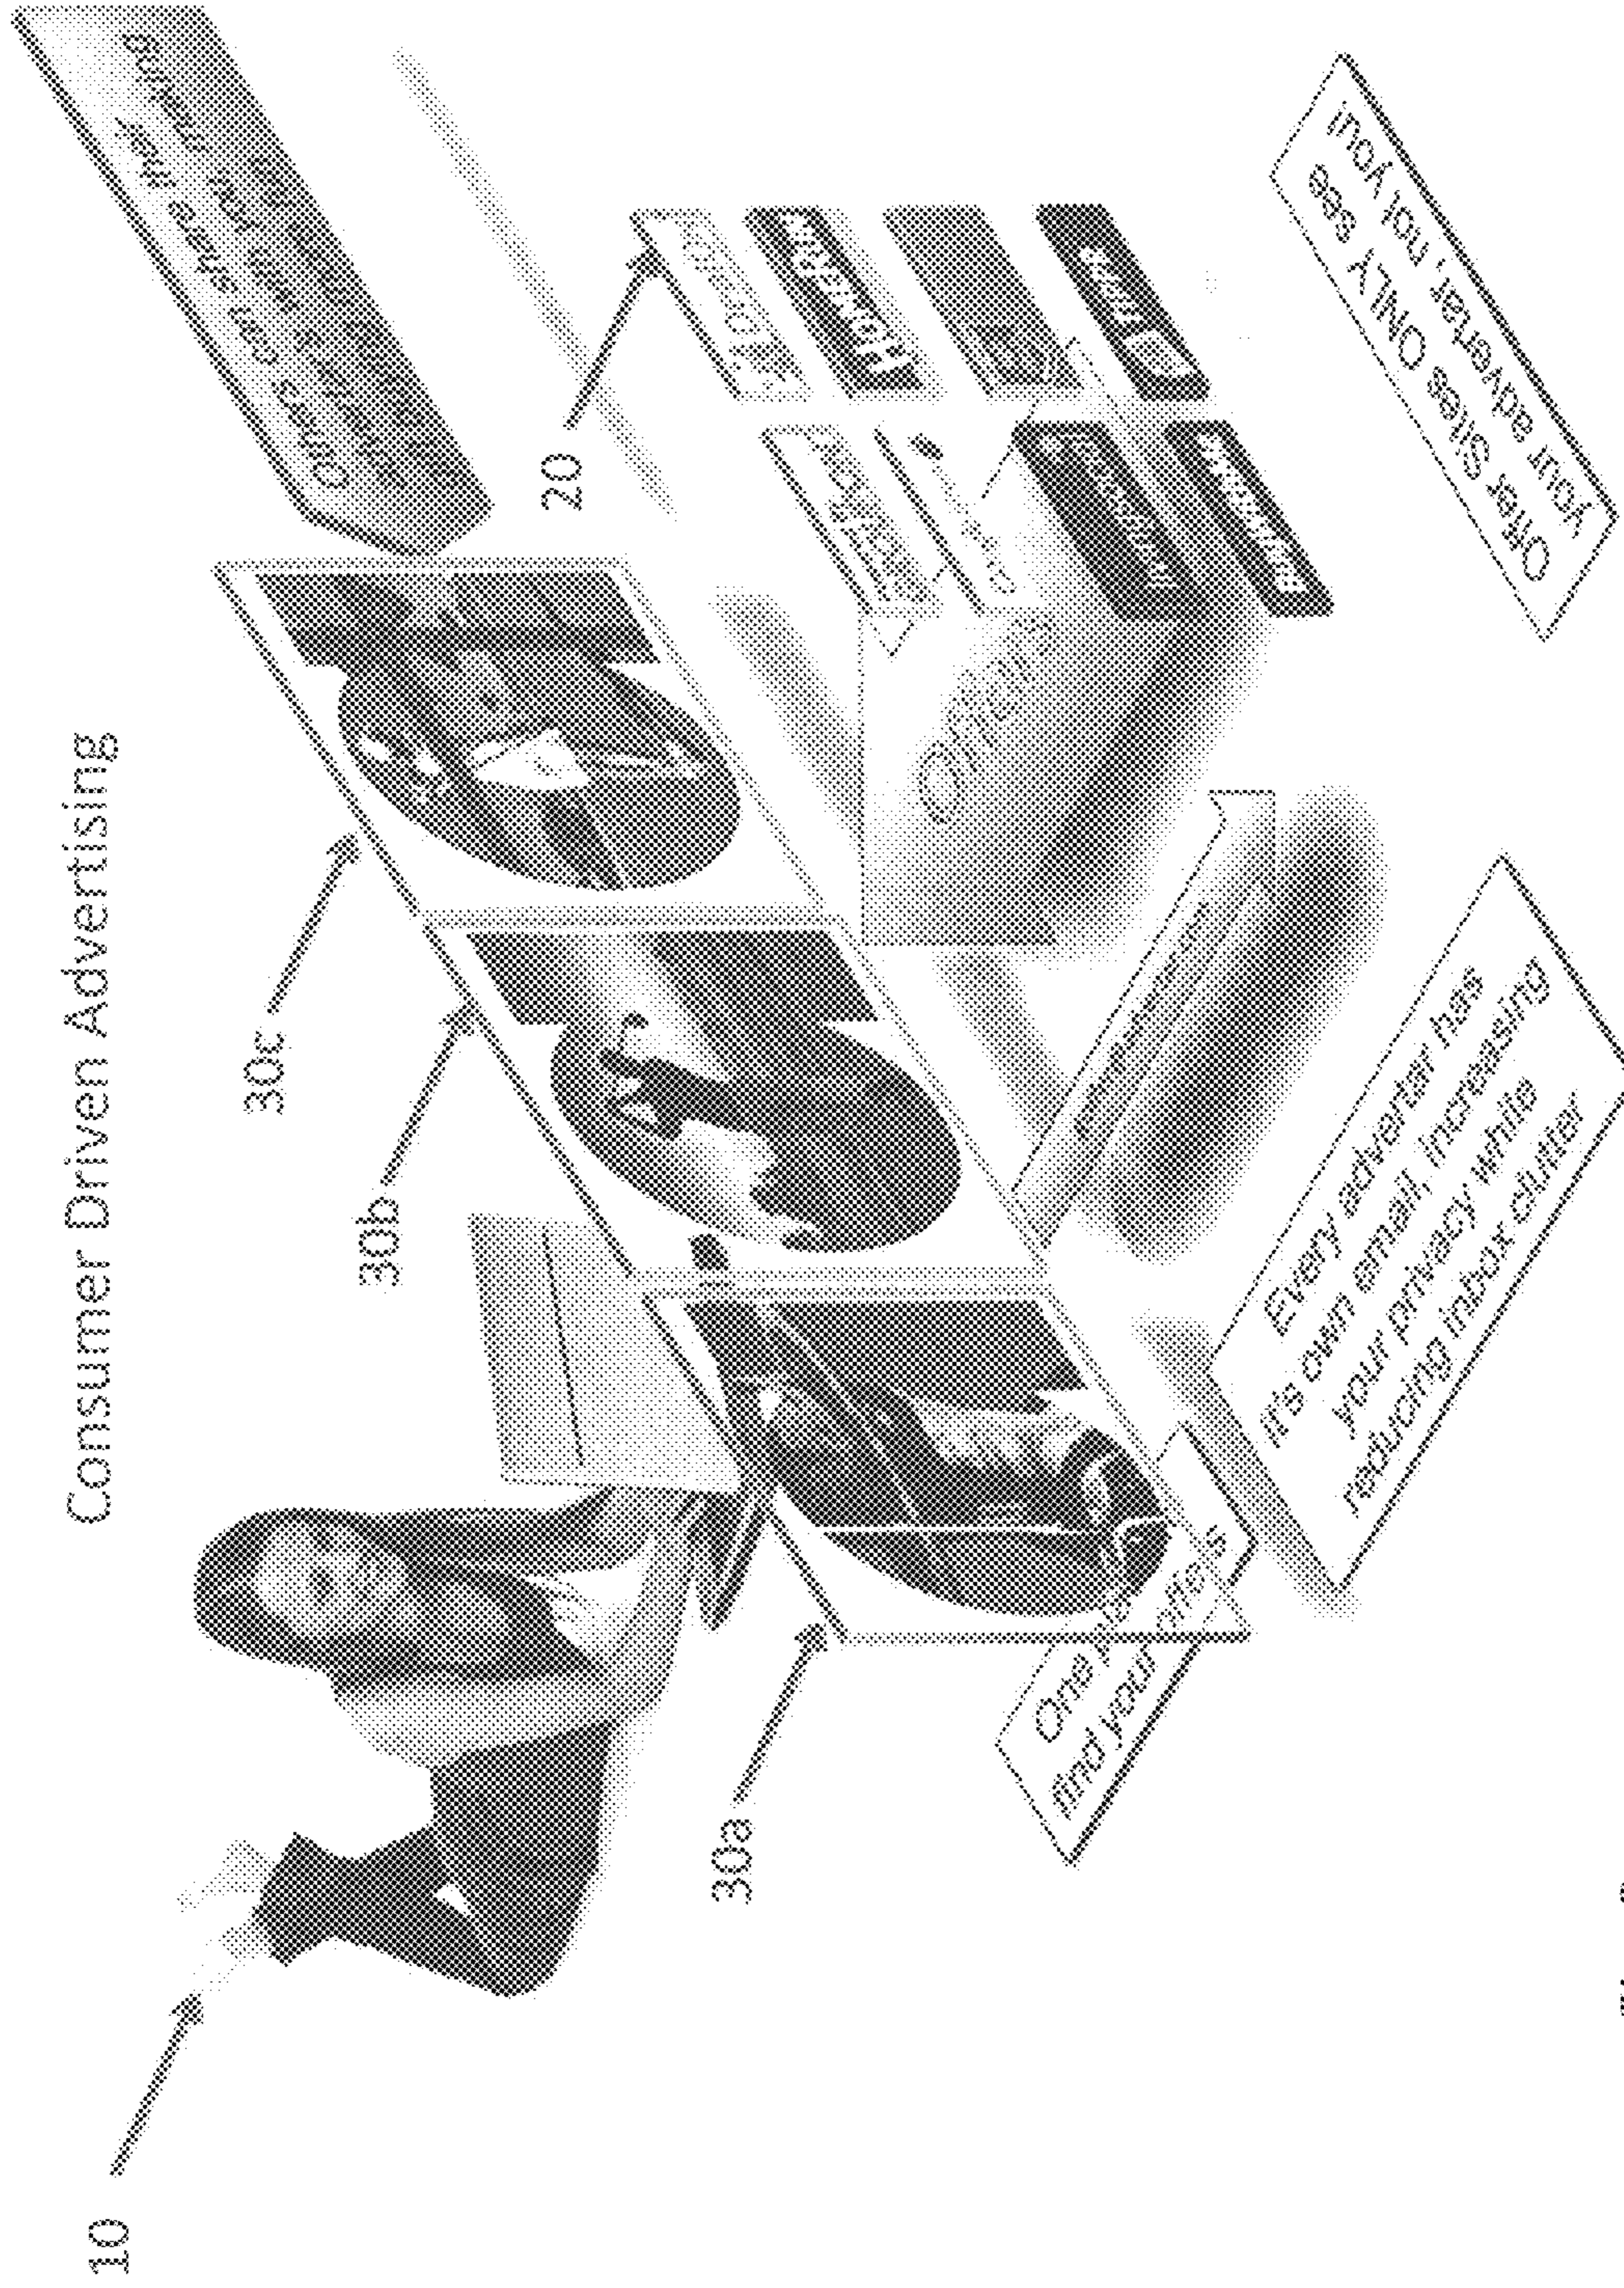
Consumer Driven Advertising

10

30a

30b

30c

20

One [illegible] find your offers

Every advertiser has it's own email, increasing your privacy while reducing inbox clutter

Offer Sites ONLY see your adverter, not you!

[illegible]

Offers

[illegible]